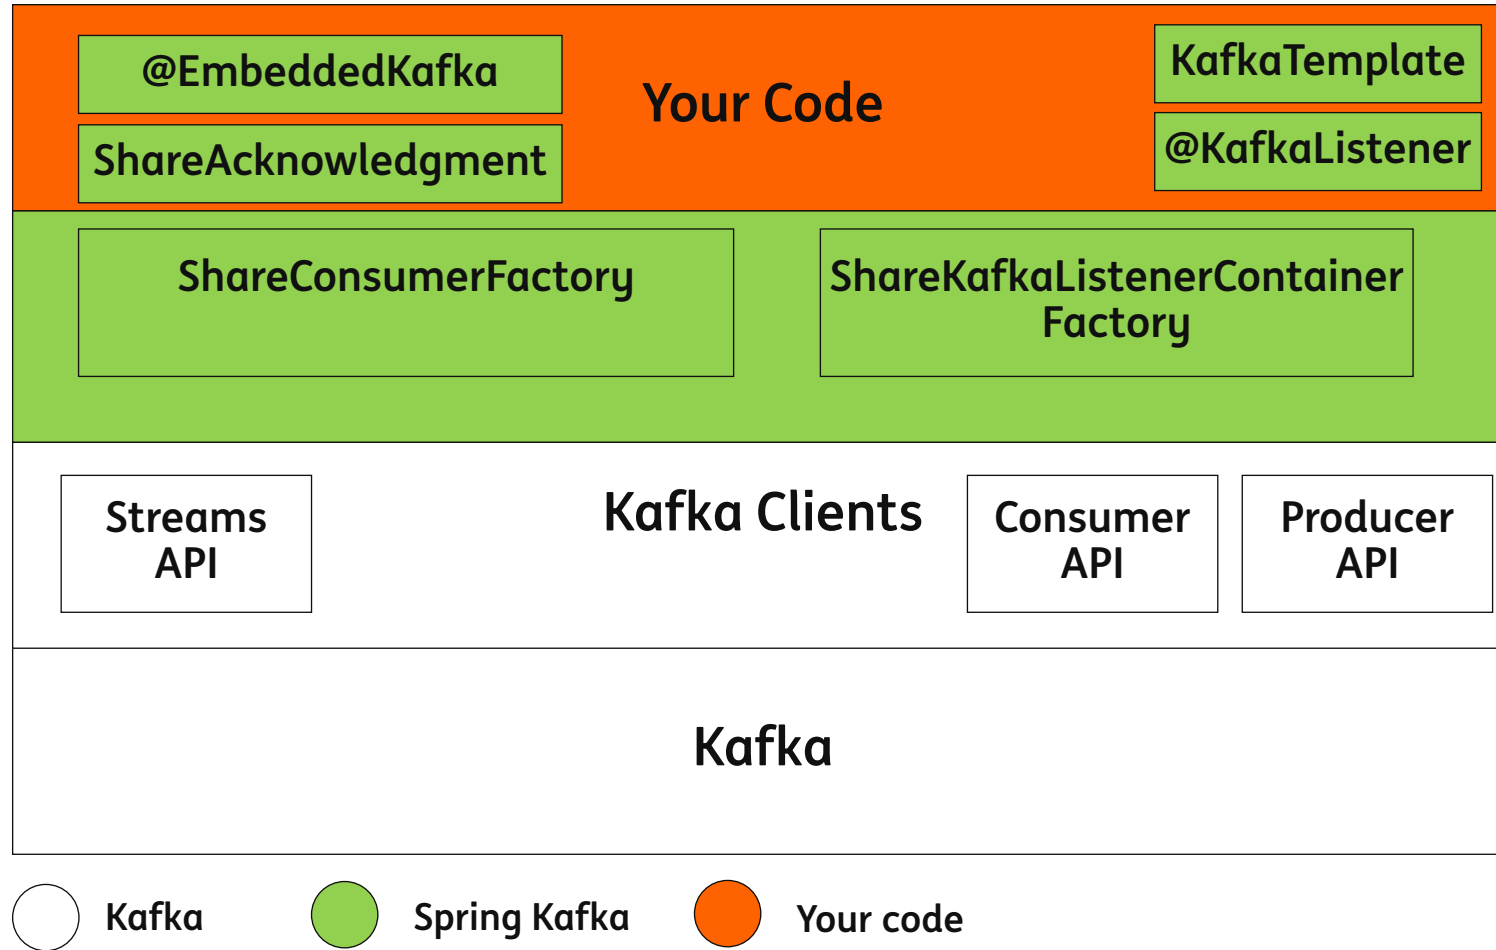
@EmbeddedKafka

ShareAcknowledgment

Your Code

KafkaTemplate

@KafkaListener

ShareConsumerFactory

ShareKafkaListenerContainer Factory

Streams API

Kafka Clients

Consumer API

Producer API

Kafka

Kafka

Spring Kafka

Your code